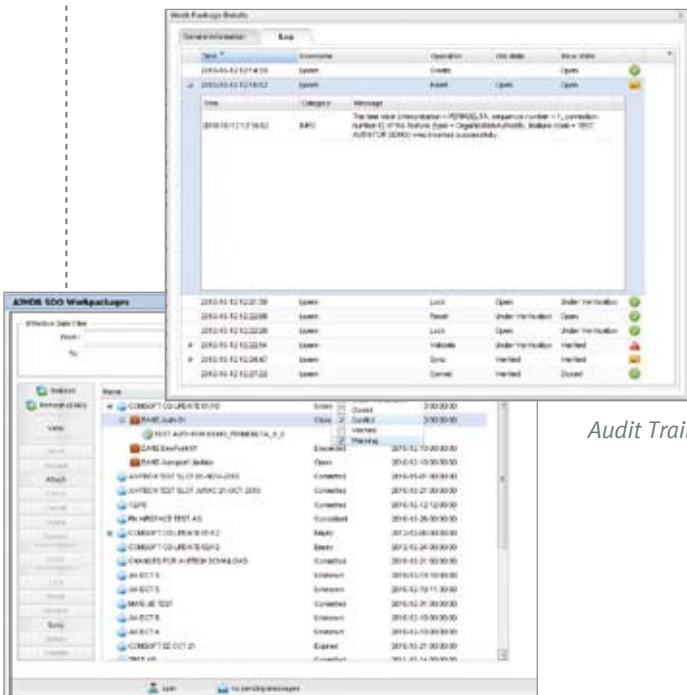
Work Package Details

General Information | Log

| Time | Username | Operation | Old state | New state |
|---|---|---|---|---|
| 2010-10-12 12:14:33 | bpeam | Create | | Open |
| 2010-10-12 12:16:52 | bpeam | Reset | Open | Open |

| Time | Category | Message |
|---|---|---|
| 2010-10-12 12:16:52 | INFO | The time slice (interpretation = PERMDELTA, sequence number = 1, correction number 0) of the feature (type = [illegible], feature code = TEST AUTHOR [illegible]) was inserted successfully. |

| Time | Username | Operation | Old state | New state |
|---|---|---|---|---|
| 2010-10-12 12:21:38 | bpeam | Lock | Open | Under Verification |
| 2010-10-12 12:22:08 | bpeam | Reset | Under Verification | Open |
| 2010-10-12 12:22:26 | bpeam | Lock | Open | Under Verification |
| 2010-10-12 12:22:54 | bpeam | Validate | Under Verification | Verified |
| 2010-10-12 12:26:47 | bpeam | Sync | Verified | Verified |
| 2010-10-12 12:27:22 | bpeam | Cancel | Verified | Closed |

AIXM/DB SDO Workpackages

Effective Date Filter
From:
To:

Name

COMSOFT CD UPDATE 01/10
BASE Auth 01
TEST AUTHORITY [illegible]
BASE GeoPoint 01
BASE Airsport Update
AHTBOX TEST SLOT 01-NOV-2010
AHTBOX TEST SLOT AIRAC 21-OCT-2010
TEPS
PK AIRSPACE TEST AS
COMSOFT CD UPDATE 01/12
COMSOFT CD UPDATE 02/12
CHANGES FOR AHTBOX SCHALGAS
AH OCT 5
AH OCT 5
BASE AE TEST
AH OCT 5
AH OCT 4
COMSOFT 02 OCT 21
TEST AS

Closed
Conflict
Warning
Warning

Audit Trai